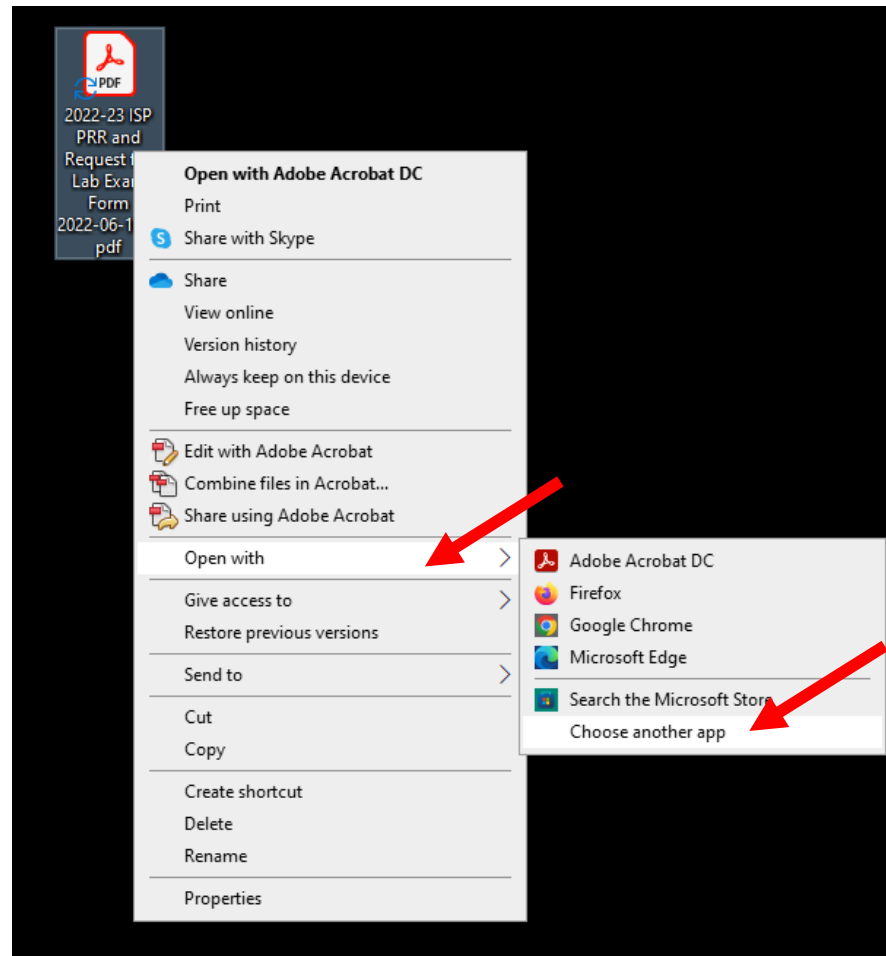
PDF

2022-23 ISP PRR and Request f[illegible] Lab Exa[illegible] Form 2022-06-1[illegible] pdf

Open with Adobe Acrobat DC
Print
Share with Skype

Share
View online
Version history
Always keep on this device
Free up space

Edit with Adobe Acrobat
Combine files in Acrobat...
Share using Adobe Acrobat

Open with

Give access to
Restore previous versions

Send to

Cut
Copy

Create shortcut
Delete
Rename

Properties

Adobe Acrobat DC
Firefox
Google Chrome
Microsoft Edge

Search the Microsoft Store
Choose another app